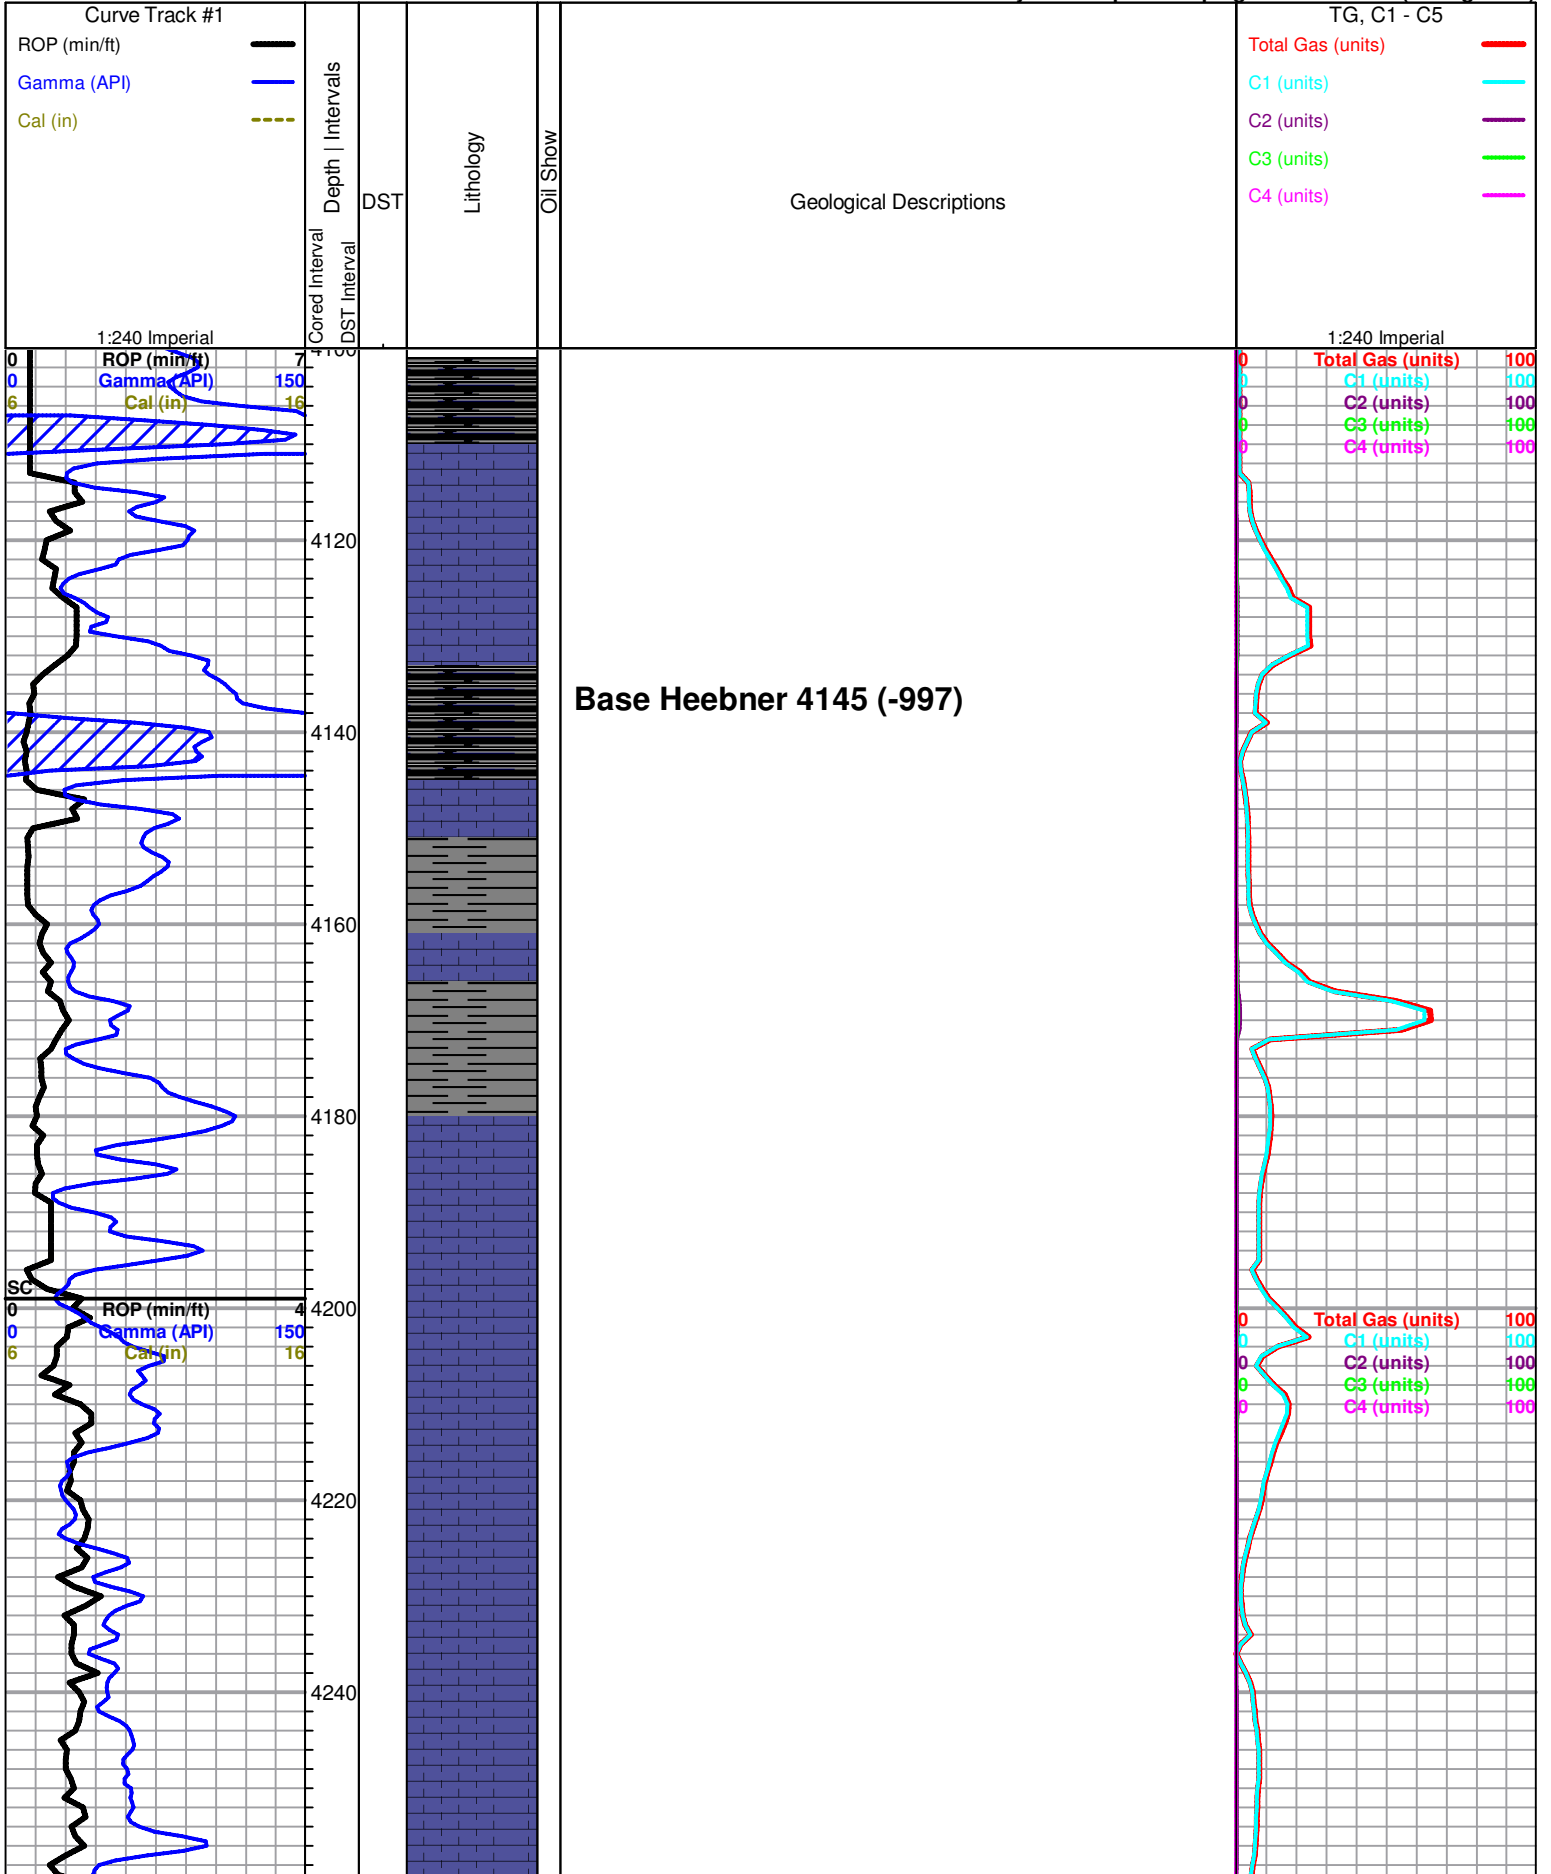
Curve Track #1
ROP (min/ft)
Gamma (API)
Cal (in)
1:240 Imperial

Depth | Intervals
Cored Interval
DST Interval
DST
Lithology
Oil Show
Geological Descriptions

TG, C1 - C5
Total Gas (units)
C1 (units)
C2 (units)
C3 (units)
C4 (units)
1:240 Imperial

0 ROP (min/ft) 7
0 Gamma (API) 150
6 Cal (in) 16

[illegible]
4120
4140
4160
4180

Base Heebner 4145 (-997)

0 Total Gas (units) 100
0 C1 (units) 100
0 C2 (units) 100
0 C3 (units) 100
0 C4 (units) 100

SC
0 ROP (min/ft) 4
0 Gamma (API) 150
6 Cal (in) 16

4200
4220
4240

0 Total Gas (units) 100
0 C1 (units) 100
0 C2 (units) 100
0 C3 (units) 100
0 C4 (units) 100